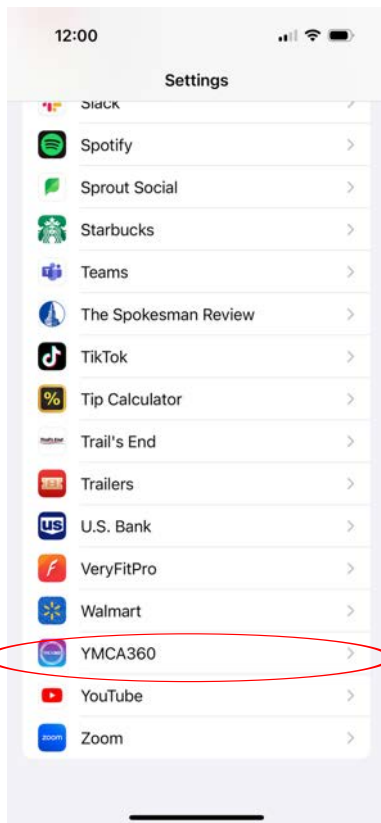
12:00

Settings

Slack

Spotify

Sprout Social

Starbucks

Teams

The Spokesman Review

TikTok

%

Tip Calculator

Trail's End

Trailers

US

U.S. Bank

VeryFitPro

Walmart

YMCA360

YouTube

zoom

Zoom